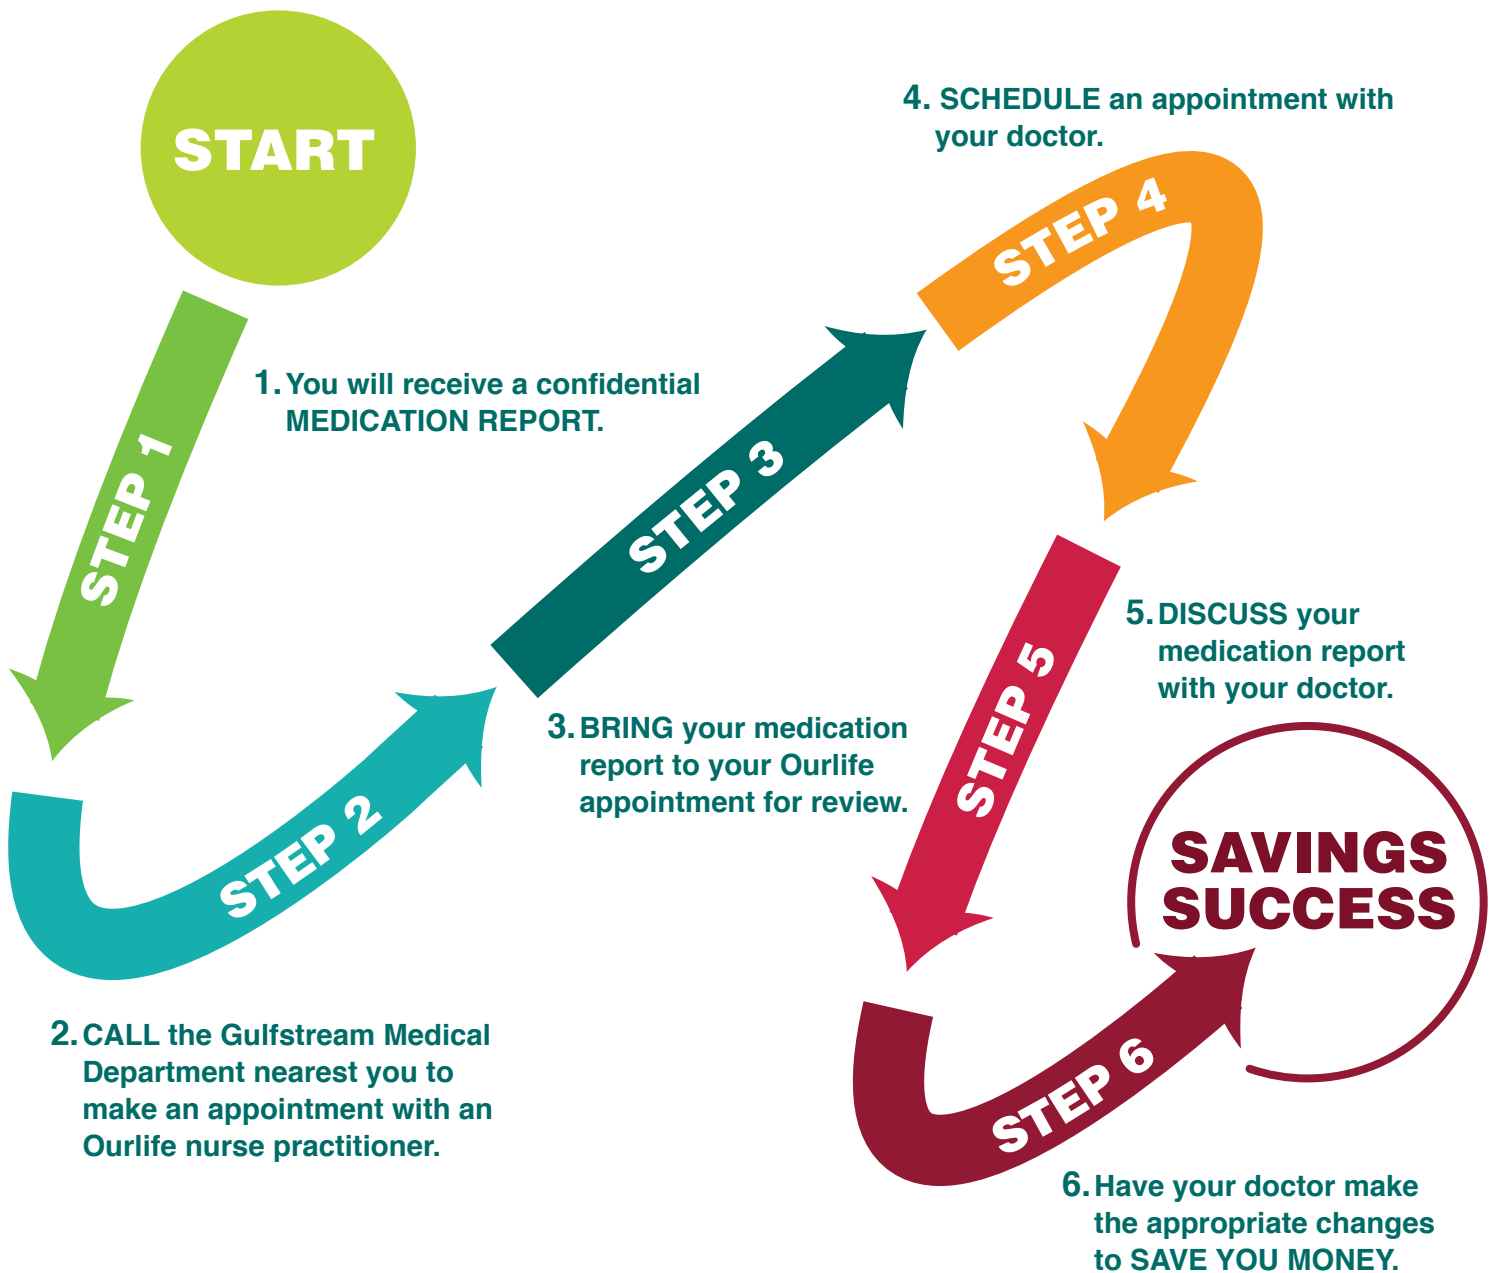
START

STEP 1

1. You will receive a confidential MEDICATION REPORT.

STEP 2

2. CALL the Gulfstream Medical Department nearest you to make an appointment with an Ourlife nurse practitioner.

STEP 3

3. BRING your medication report to your Ourlife appointment for review.

4. SCHEDULE an appointment with your doctor.

STEP 4

STEP 5

5. DISCUSS your medication report with your doctor.

SAVINGS SUCCESS

STEP 6

6. Have your doctor make the appropriate changes to SAVE YOU MONEY.